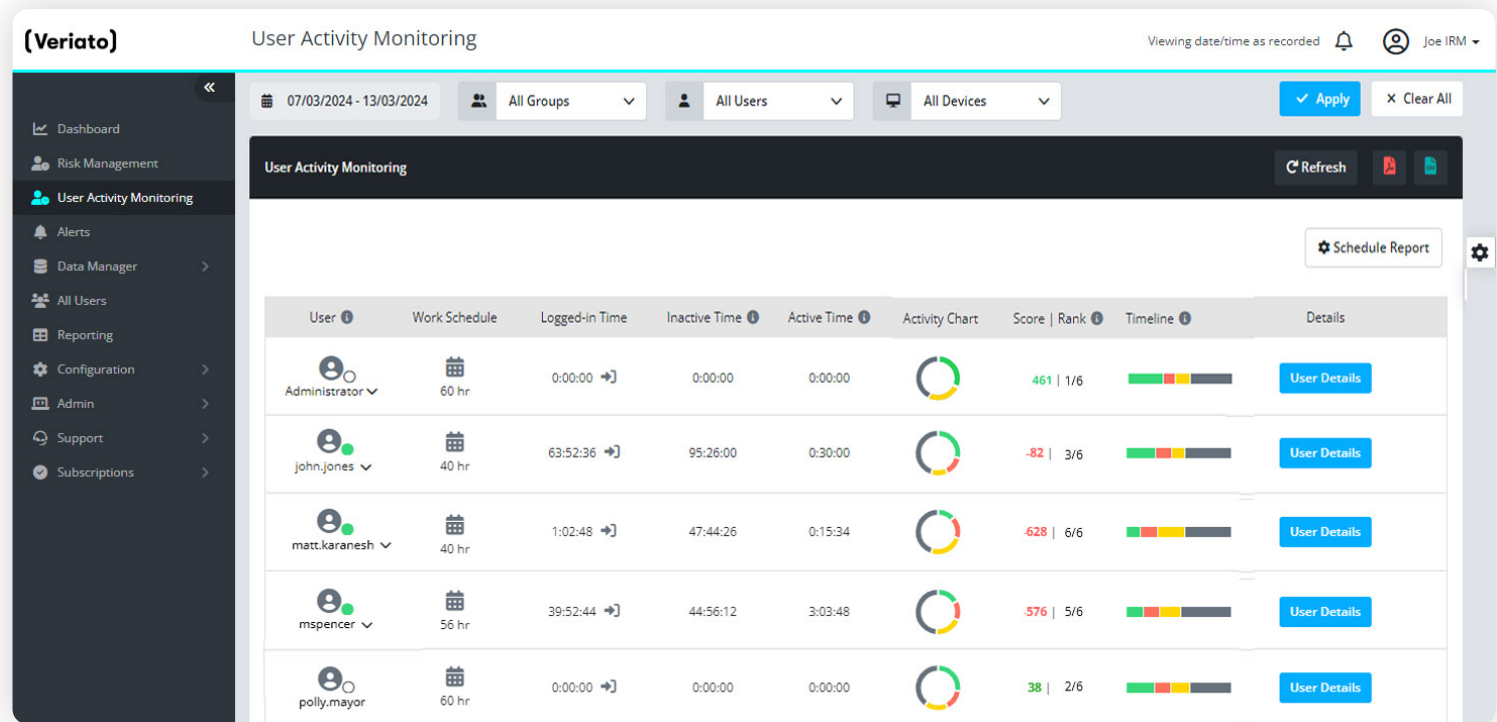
(Veriato)

User Activity Monitoring

Viewing date/time as recorded

Joe IRM

«

Dashboard
Risk Management
User Activity Monitoring
Alerts
Data Manager
All Users
Reporting
Configuration
Admin
Support
Subscriptions

07/03/2024 - 13/03/2024

All Groups

All Users

All Devices

Apply

Clear All

User Activity Monitoring

Refresh

Schedule Report

| User | Work Schedule | Logged-in Time | Inactive Time | Active Time | Activity Chart | Score \| Rank | Timeline | Details |
|---|---|---|---|---|---|---|---|---|
| Administrator | 60 hr | 0:00:00 | 0:00:00 | 0:00:00 | | 461 \| 1/6 | | User Details |
| john.jones | 40 hr | 63:52:36 | 95:26:00 | 0:30:00 | | -82 \| 3/6 | | User Details |
| matt.karanesh | 40 hr | 1:02:48 | 47:44:26 | 0:15:34 | | -628 \| 6/6 | | User Details |
| mspencer | 56 hr | 39:52:44 | 44:56:12 | 3:03:48 | | -576 \| 5/6 | | User Details |
| polly.mayor | 60 hr | 0:00:00 | 0:00:00 | 0:00:00 | | 38 \| 2/6 | | User Details |